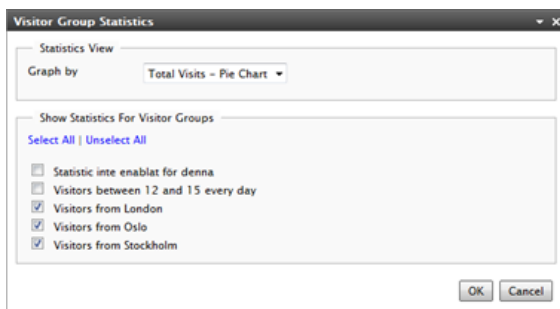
Visitor Group Statistics

Statistics View

Graph by Total Visits - Pie Chart

Show Statistics For Visitor Groups

Select All | Unselect All

Statistic inte enablat för denna
Visitors between 12 and 15 every day
Visitors from London
Visitors from Oslo
Visitors from Stockholm

OK Cancel